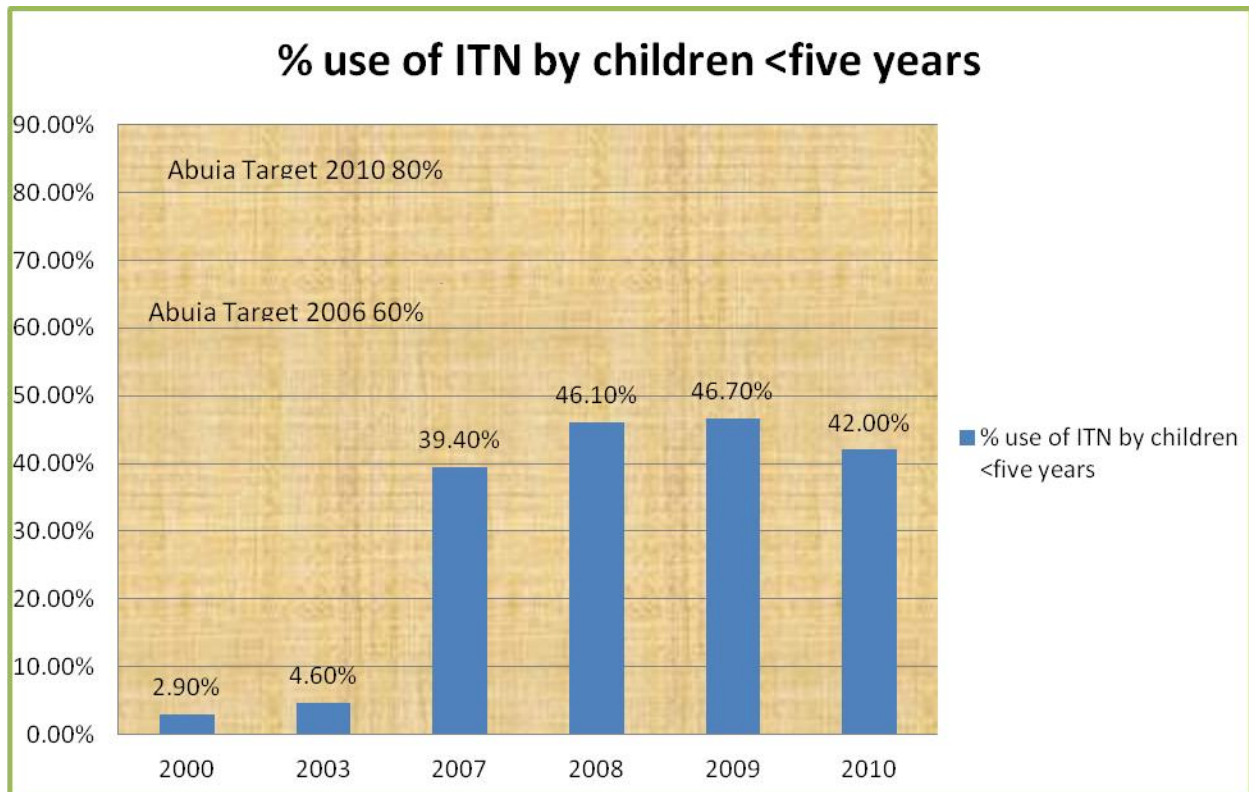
% use of ITN by children <five years

90.00%
80.00%
70.00%
60.00%
50.00%
40.00%
30.00%
20.00%
10.00%
0.00%

Abuia Target 2010 80%

Abuia Target 2006 60%

2.90%
4.60%
39.40%
46.10%
46.70%
42.00%

2000
2003
2007
2008
2009
2010

% use of ITN by children <five years